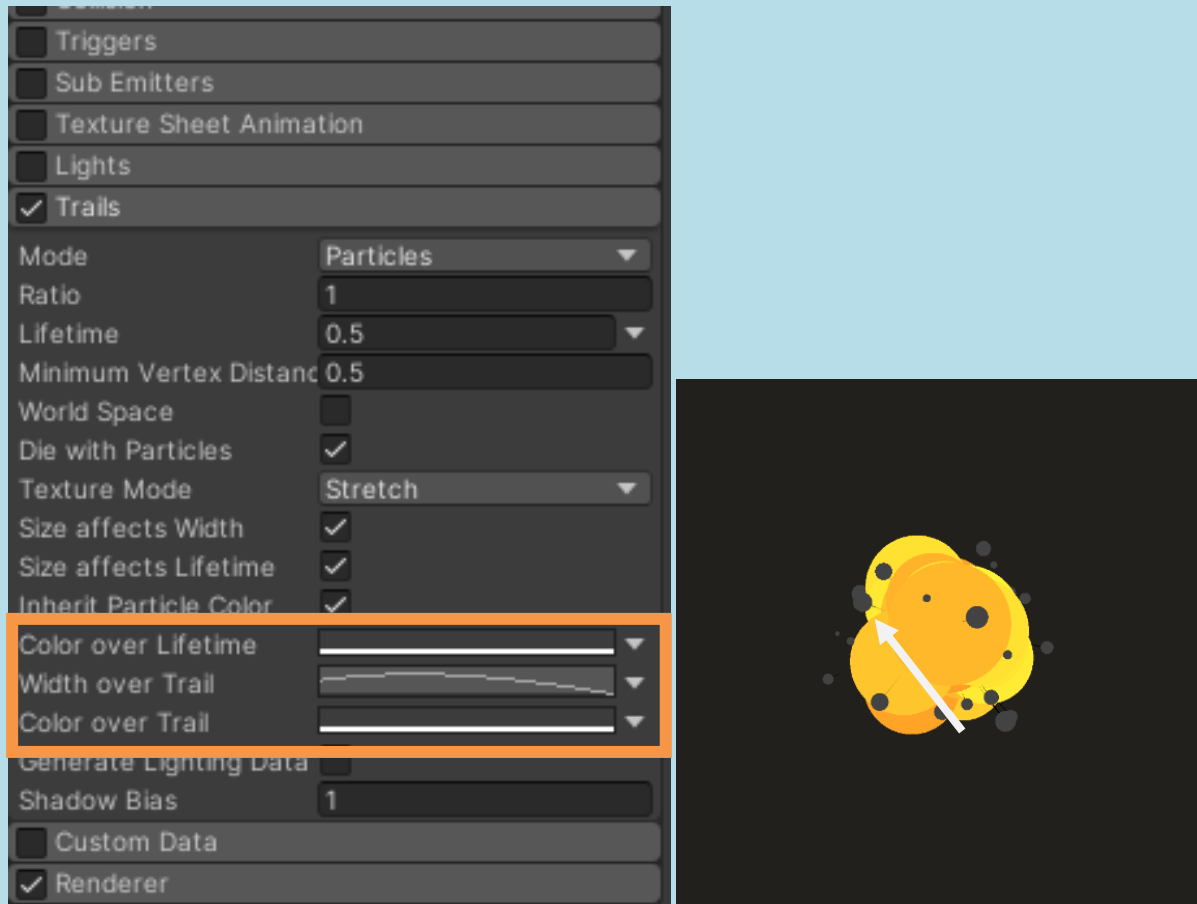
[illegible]
Triggers
Sub Emitters
Texture Sheet Animation
Lights
Trails
Mode | Particles
Ratio | 1
Lifetime | 0.5
Minimum Vertex Distanc | 0.5
World Space
Die with Particles
Texture Mode | Stretch
Size affects Width
Size affects Lifetime
Inherit Particle Color
Color over Lifetime
Width over Trail
Color over Trail
Generate Lighting Data
Shadow Bias | 1
Custom Data
Renderer